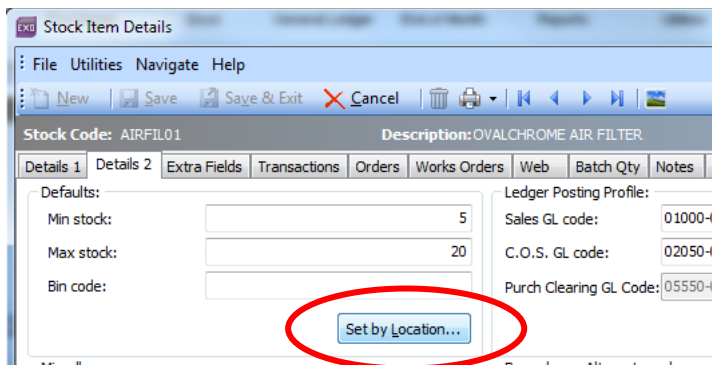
EXO Stock Item Details

File Utilities Navigate Help

New Save Save & Exit Cancel

Stock Code: AIRFIL01 Description: OVALCHROME AIR FILTER

Details 1 | Details 2 | Extra Fields | Transactions | Orders | Works Orders | Web | Batch Qty | Notes

Defaults:

Min stock: 5

Max stock: 20

Bin code:

Set by Location...

Ledger Posting Profile:

Sales GL code: 01000-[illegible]

C.O.S. GL code: 02050-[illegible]

Purch Clearing GL Code: 05550-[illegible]